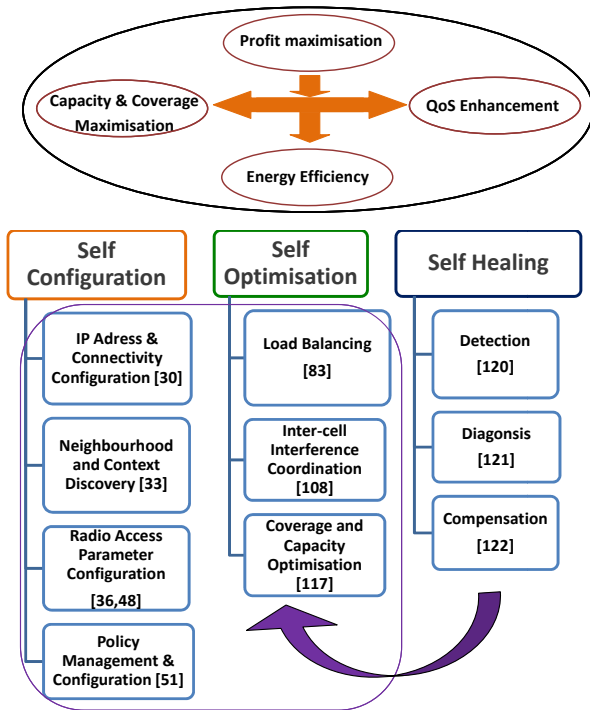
Profit maximisation

Capacity & Coverage Maximisation

QoS Enhancement

Energy Efficiency

Self Configuration

Self Optimisation

Self Healing

IP Adress & Connectivity Configuration [30]

Neighbourhood and Context Discovery [33]

Radio Access Parameter Configuration [36,48]

Policy Management & Configuration [51]

Load Balancing [83]

Inter-cell Interference Coordination [108]

Coverage and Capacity Optimisation [117]

Detection [120]

Diagonsis [121]

Compensation [122]